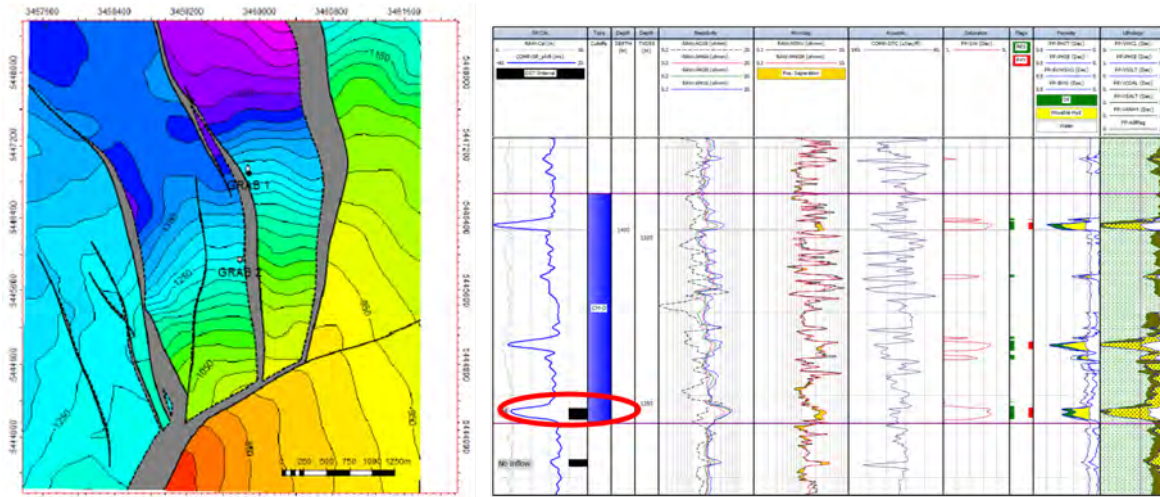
3457600
3458400
3459200
3460000
3460800
3461600
5448000
5447200
5446400
5445600
5444800
5444000
GRAB 1
GRAB 2
1300
1250
1200
1150
1050
1000
950
900
1250
0 250 500 750 1000 1250m

Resistivity
Microlog
Acoustic
Saturation
Flags
Porosity
Lithology
Zone
Depth
DEPTH (M)
TVDSS (M)
Pay Separation
OWT Interval
CHI-D
1400
1350
1300
No Inflow
Oil
Movable Hyd
Water
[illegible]